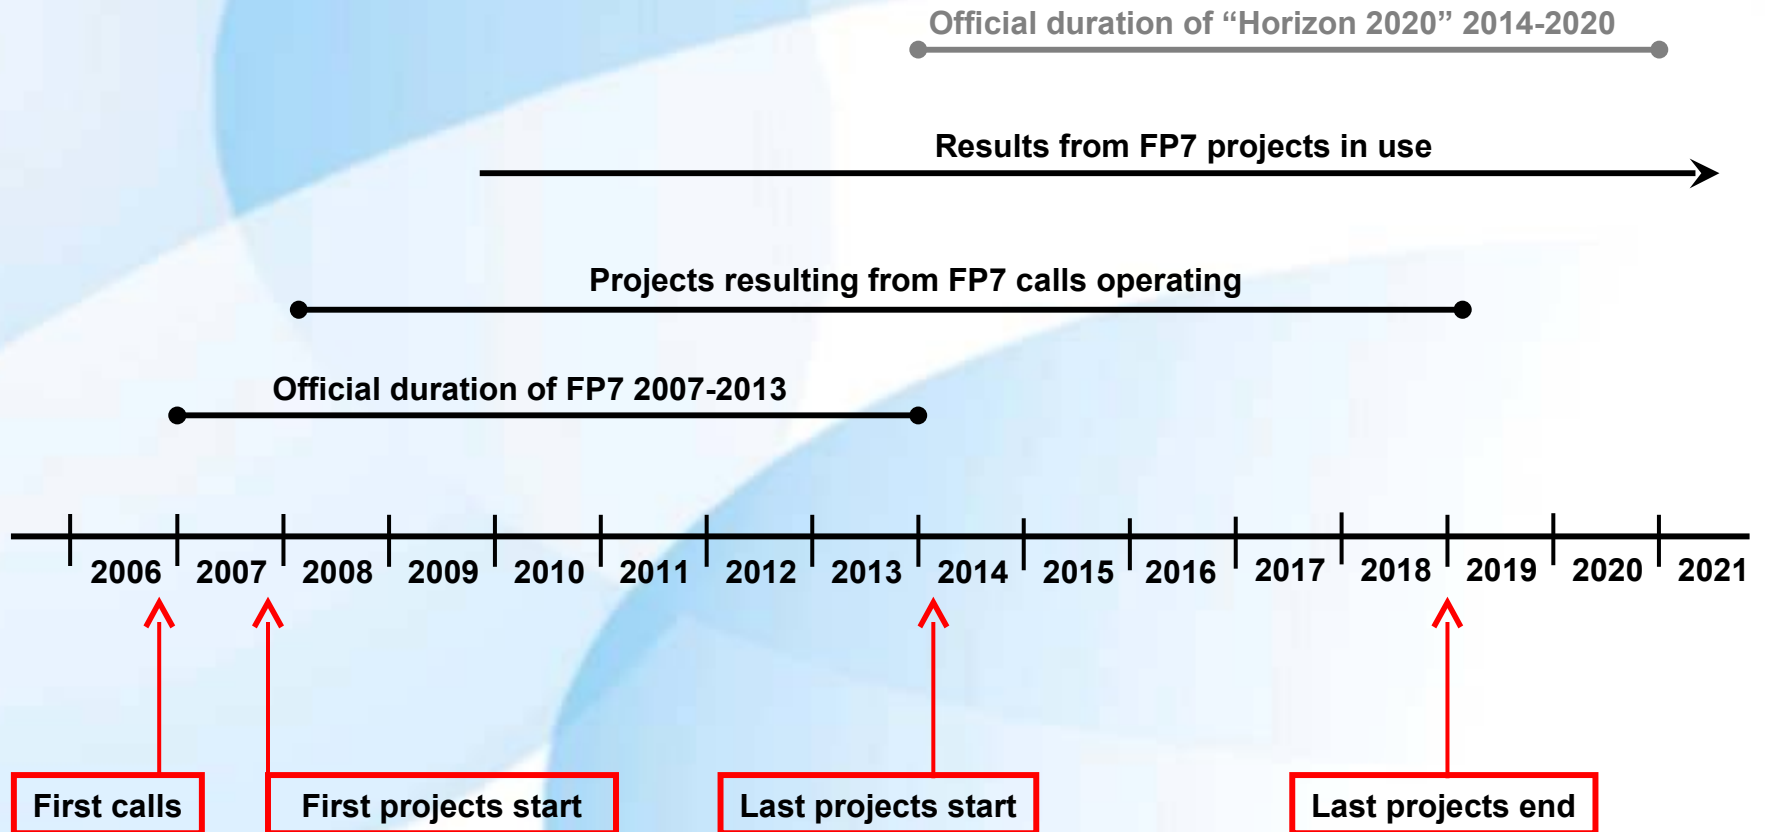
Official duration of “Horizon 2020” 2014-2020

Results from FP7 projects in use

Projects resulting from FP7 calls operating

Official duration of FP7 2007-2013

2006 2007 2008 2009 2010 2011 2012 2013 2014 2015 2016 2017 2018 2019 2020 2021

First calls

First projects start

Last projects start

Last projects end